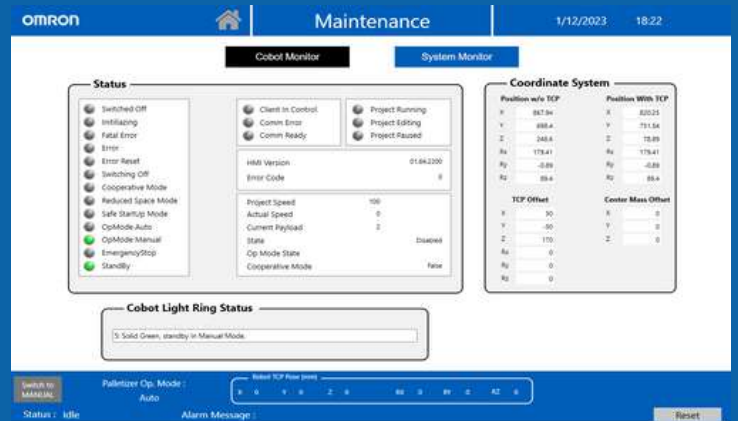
OMRON

Maintenance

1/12/2023 18:22

Cobot Monitor

System Monitor

Status

Switched Off
Initializing
Fatal Error
Error
Error Reset
Switching Off
Cooperative Mode
Reduced Space Mode
Safe StartUp Mode
OpMode Auto
OpMode Manual
EmergencyStop
StandBy

Client In Control
Comm Error
Comm Ready

Project Running
Project Editing
Project Paused

HMI Version 01.04.2200
Error Code 0

Project Speed 100
Actual Speed 0
Current Payload 2
State Disabled
Op Mode State
Cooperative Mode False

Coordinate System

Position w/o TCP

| | |
|---|---|
| X | 867.94 |
| Y | 698.4 |
| Z | 348.6 |
| Rx | 178.41 |
| Ry | -0.89 |
| Rz | 89.4 |

Position With TCP

| | |
|---|---|
| X | 820.23 |
| Y | 751.54 |
| Z | 78.89 |
| Rx | 178.41 |
| Ry | -0.89 |
| Rz | 89.4 |

TCP Offset

| | |
|---|---|
| X | 30 |
| Y | -50 |
| Z | 170 |
| Rx | 0 |
| Ry | 0 |
| Rz | 0 |

Center Mass Offset

| | |
|---|---|
| X | 0 |
| Y | 0 |
| Z | 0 |

Cobot Light Ring Status

5: Solid Green, standby in Manual Mode.

Switch to MANUAL

Palletizer Op. Mode : Auto

Robot TCP Pose (mm)

X 0 Y 0 Z 0 RX 0 RY 0 RZ 0

Status : Idle

Alarm Message :

Reset